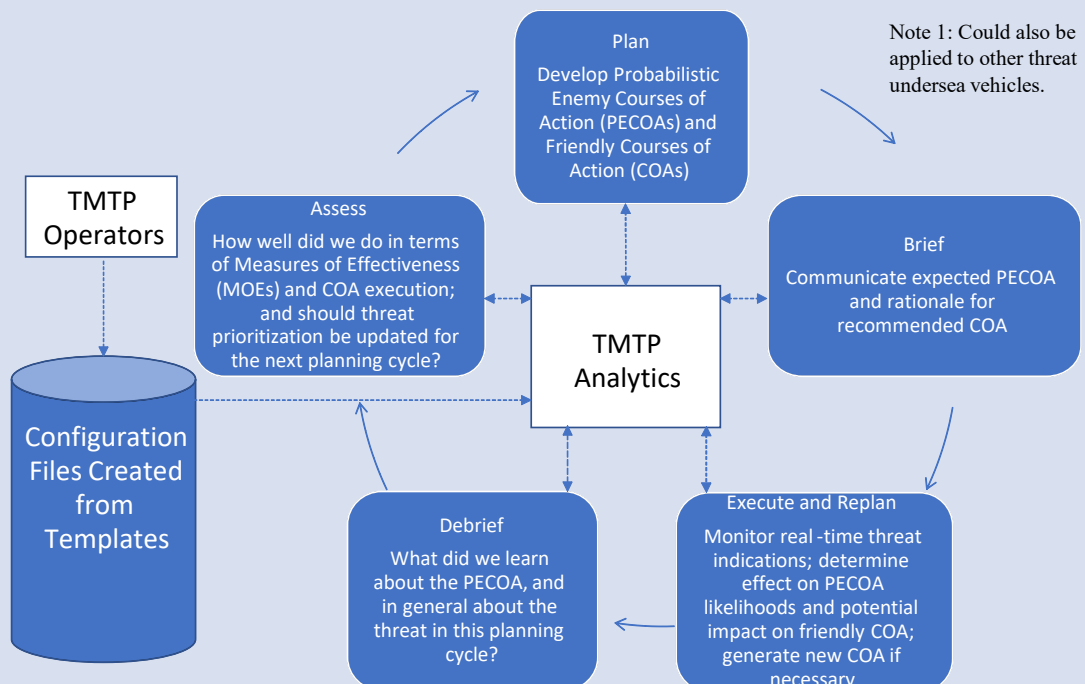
Note 1: Could also be applied to other threat undersea vehicles.

Plan
Develop Probabilistic Enemy Courses of Action (PECOAs) and Friendly Courses of Action (COAs)

TMTP Operators

Assess
How well did we do in terms of Measures of Effectiveness (MOEs) and COA execution; and should threat prioritization be updated for the next planning cycle?

Brief
Communicate expected PECOA and rationale for recommended COA

TMTP Analytics

Configuration Files Created from Templates

Debrief
What did we learn about the PECOA, and in general about the threat in this planning cycle?

Execute and Replan
Monitor real -time threat indications; determine effect on PECOA likelihoods and potential impact on friendly COA; generate new COA if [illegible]